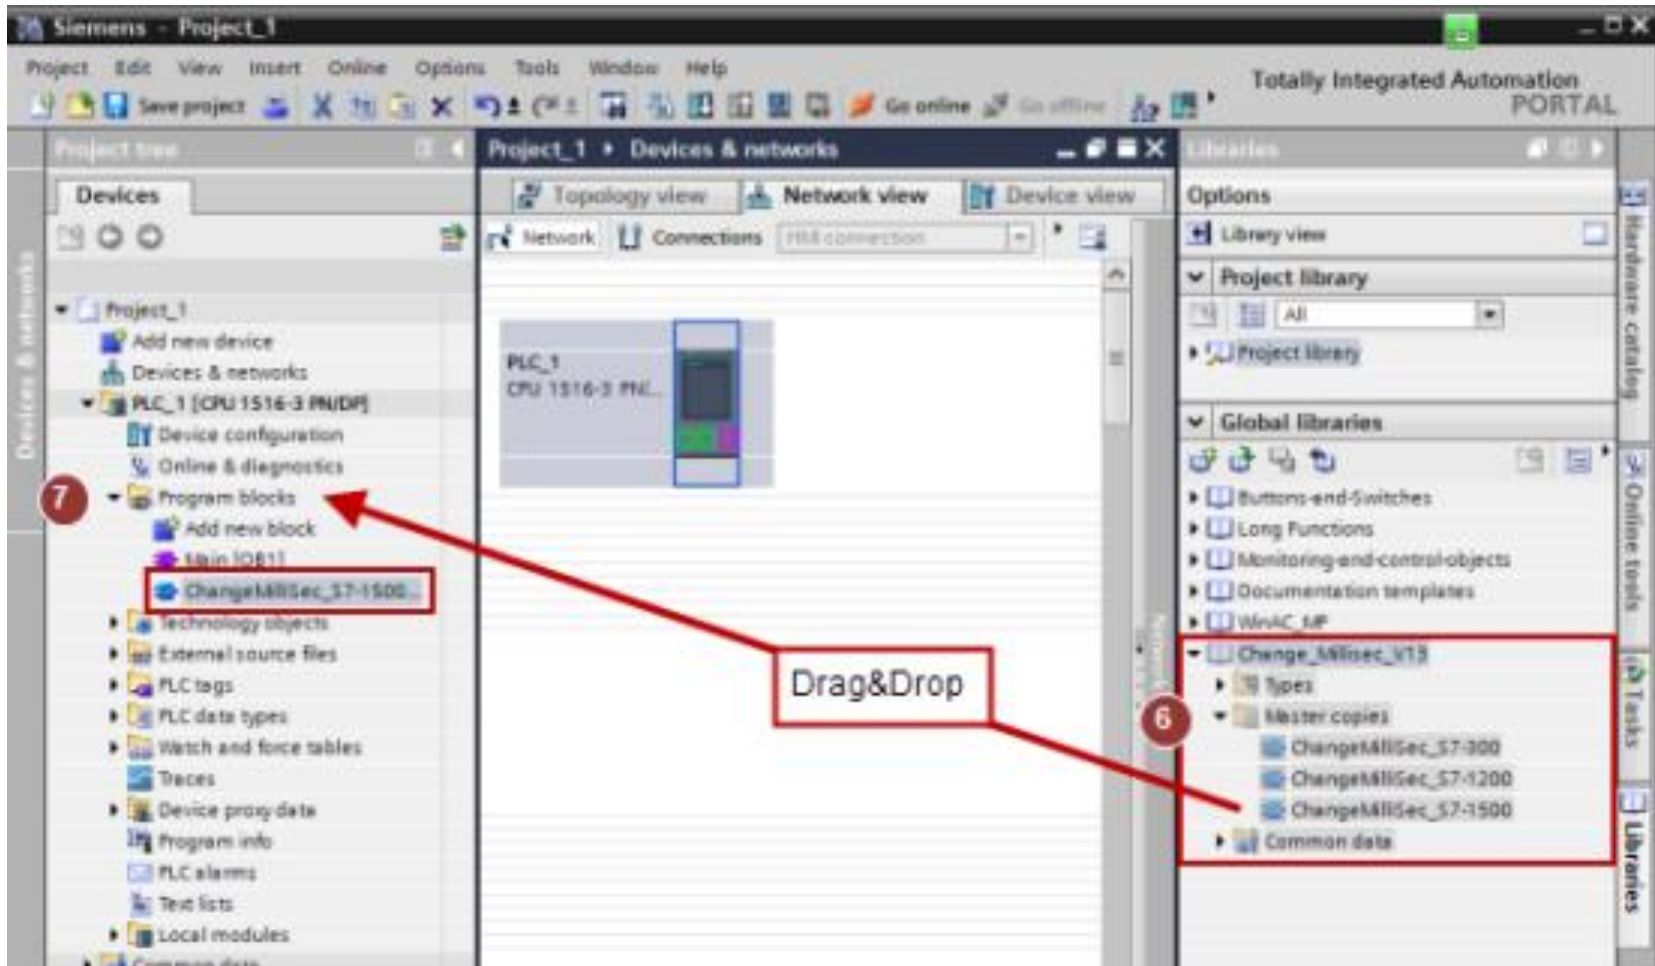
Siemens - Project_1

Project Edit View Insert Online Options Tools Window Help

Save project Go online Go offline

Totally Integrated Automation PORTAL

Project tree

Devices

Devices & networks

Project_1
Add new device
Devices & networks
PLC_1 [CPU 1516-3 PN/DP]
Device configuration
Online & diagnostics
7
Program blocks
Add new block
Main [OB1]
ChangeMilliSec_S7-1500
Technology objects
External source files
PLC tags
PLC data types
Watch and force tables
Traces
Device proxy data
Program info
PLC alarms
Text lists
Local modules
Common data

Project_1 ▸ Devices & networks

Topology view Network view Device view

Network Connections HMI connection

PLC_1
CPU 1516-3 PN/...

Drag&Drop

Libraries

Options

Library view

Project library

All

Project library

Global libraries

Buttons-and-Switches
Long Functions
Monitoring-and-control-objects
Documentation templates
WinAC_MP
Change_Millisec_V13
Types
6
Master copies
ChangeMilliSec_S7-300
ChangeMilliSec_S7-1200
ChangeMilliSec_S7-1500
Common data

Hardware catalog
Online tools
Tasks
Libraries